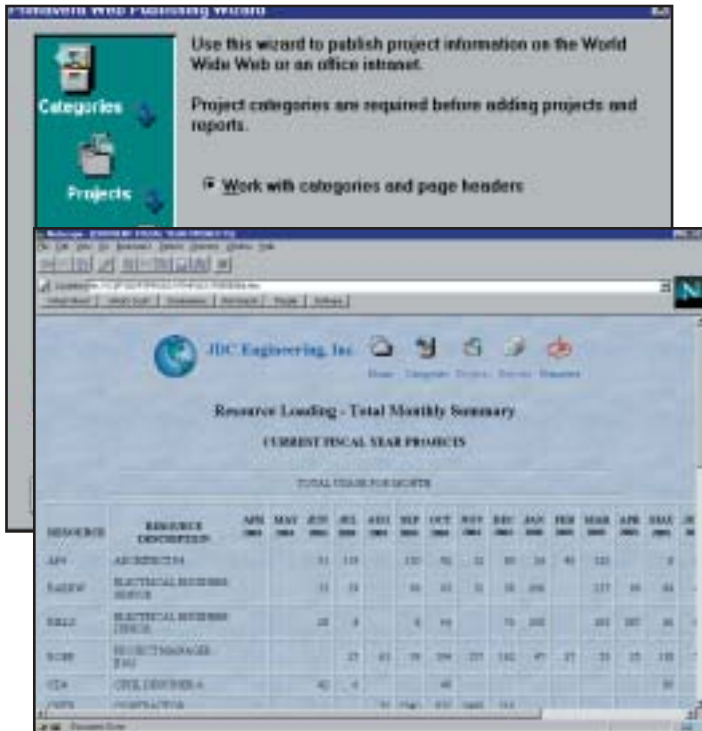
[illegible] Web Publishing Wizard

Categories

Projects

Use this wizard to publish project information on the World Wide Web or an office intranet.

Project categories are required before adding projects and reports.

Work with categories and page headers

JDC Engineering, Inc

Home Categories Projects Reports Resources

Resource Loading - Total Monthly Summary

CURRENT FISCAL YEAR PROJECTS

TOTAL USAGE FOR MONTH

| RESOURCE | RESOURCE DESCRIPTION | APR | MAY | JUN | JUL | AUG | SEP | OCT | NOV | DEC | JAN | FEB | MAR | APR | MAY |
|---|---|---|---|---|---|---|---|---|---|---|---|---|---|---|---|
| AP4 | ARCHITECT IV | | | 51 | 119 | | 155 | 56 | 32 | 80 | 24 | 40 | 135 | | 8 |
| EASSW | ELECTRICAL BUSINESS SERVICE | | | 33 | 33 | | 96 | 60 | 32 | 36 | 106 | | 127 | 96 | 64 |
| EHLD | ELECTRICAL BUSINESS DESIGN | | | 48 | 8 | | 8 | 96 | | 76 | 100 | | 103 | 387 | 90 |
| ECMS | PROJECT MANAGER ENG | | | | 25 | 61 | 76 | 204 | 237 | 142 | 47 | 27 | 25 | 25 | 138 |
| CDA | CIVIL DESIGNER A | | | 42 | 6 | | | 40 | | | | | | | 30 |
| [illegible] | CONTRACTOR | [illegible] | | | | | | | | | | | | | |